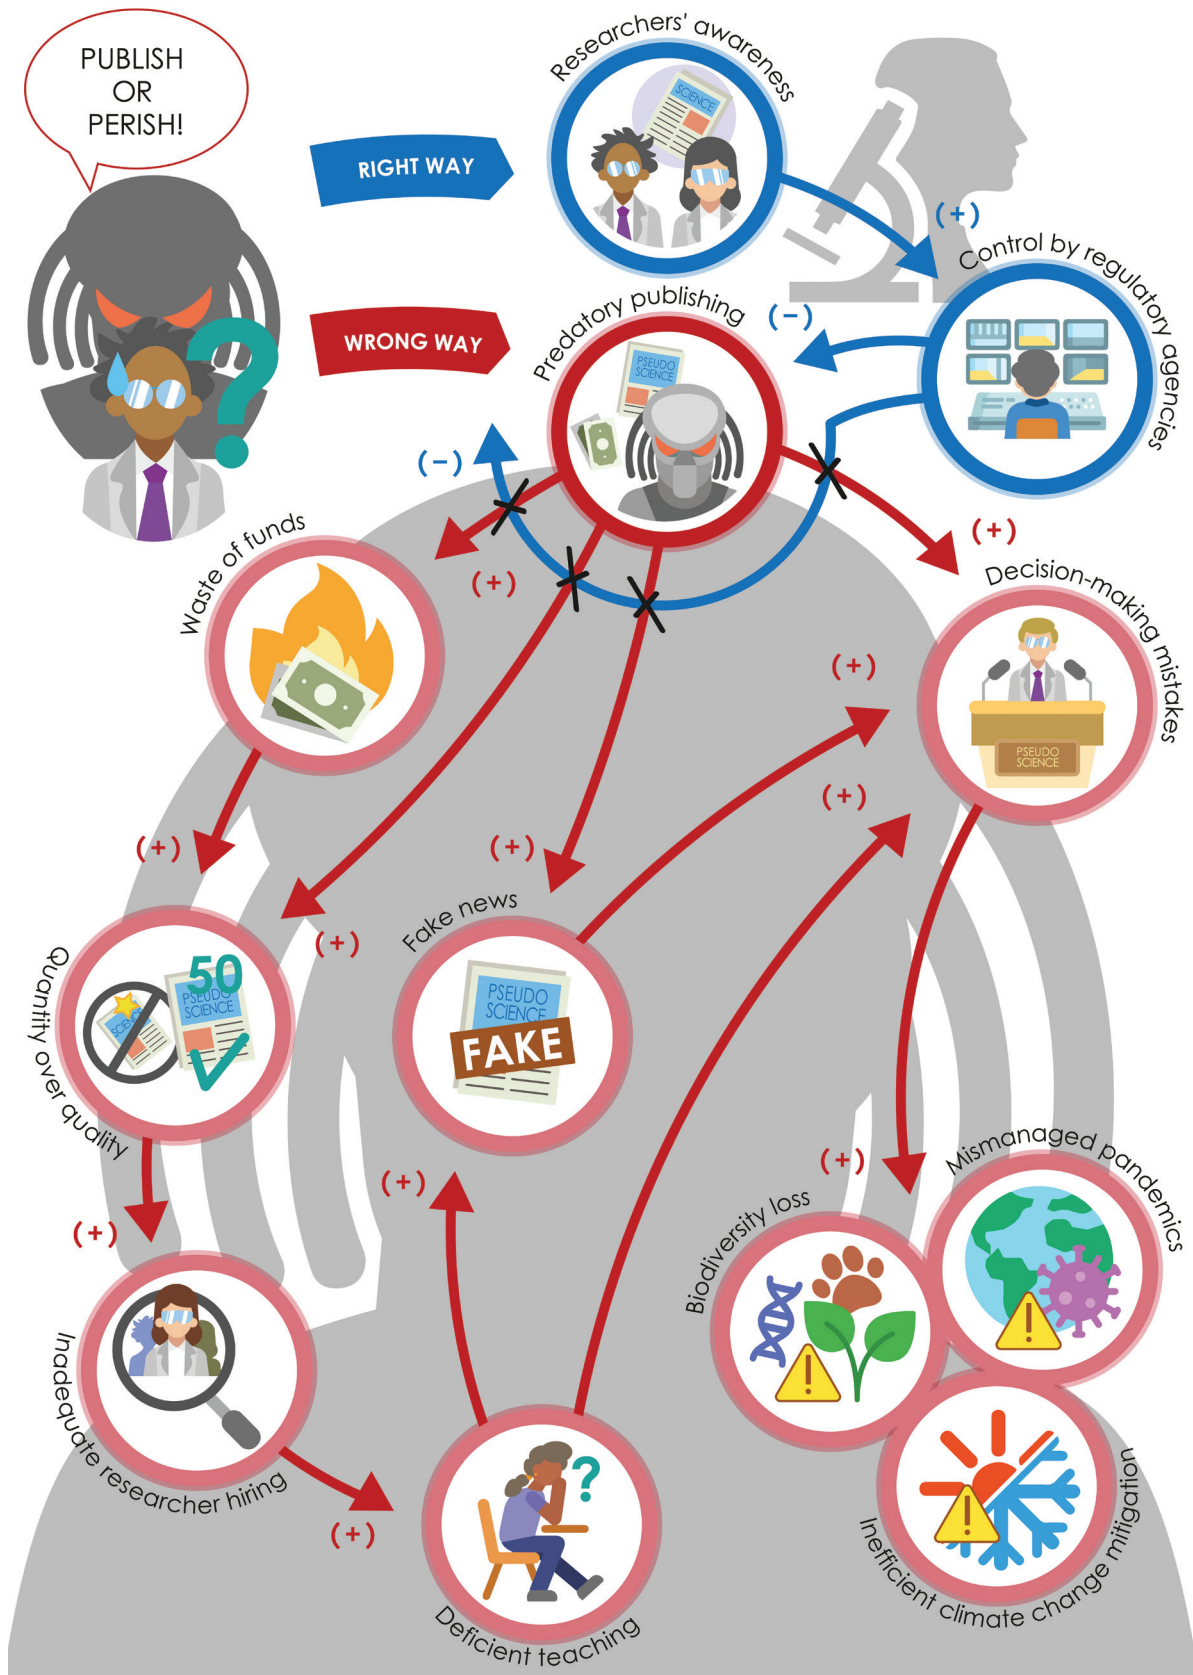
PUBLISH OR PERISH!

RIGHT WAY

WRONG WAY

Researchers' awareness

SCIENCE

(+)

Control by regulatory agencies

(−)

Predatory publishing

PSEUDO SCIENCE

(−)

(+)

(+)

Waste of funds

Decision-making mistakes

PSEUDO SCIENCE

(+)

(+)

(+)

(+)

(+)

Quantity over quality

50

PSEUDO SCIENCE

SCIENCE

Fake news

PSEUDO SCIENCE

FAKE

(+)

(+)

(+)

Mismanaged pandemics

Biodiversity loss

Inadequate researcher hiring

(+)

Deficient teaching

Inefficient climate change mitigation